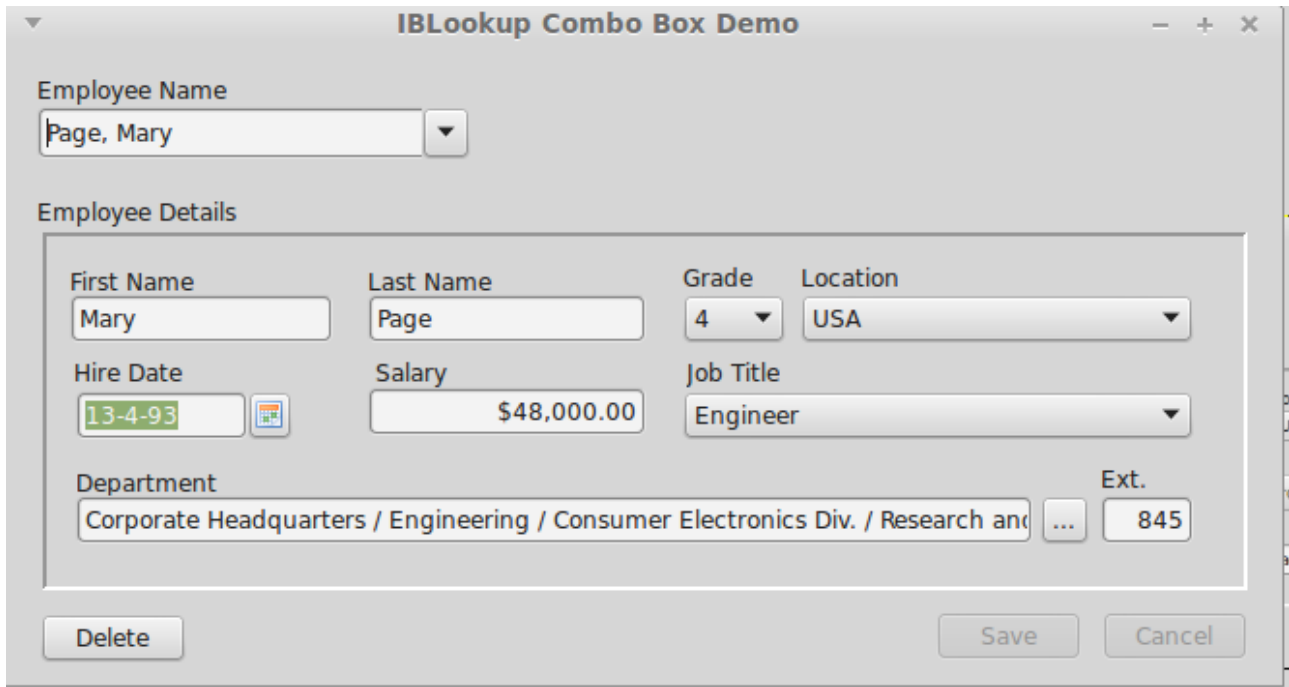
IBLookup Combo Box Demo

Employee Name
Page, Mary

Employee Details

First Name
Mary

Last Name
Page

Grade
4

Location
USA

Hire Date
13-4-93

Salary
$48,000.00

Job Title
Engineer

Department
Corporate Headquarters / Engineering / Consumer Electronics Div. / Research an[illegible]

...

Ext.
845

Delete

Save

Cancel